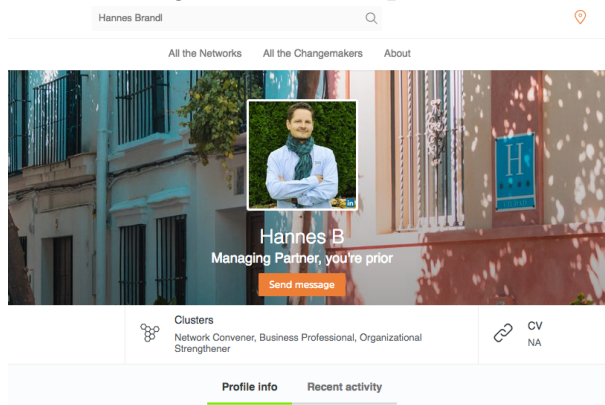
Hannes Brandl

All the Networks All the Changemakers About

H

in

Hannes B

Managing Partner, you're prior

Send message

Clusters

Network Convener, Business Professional, Organizational Strengthener

CV

NA

Profile info Recent activity